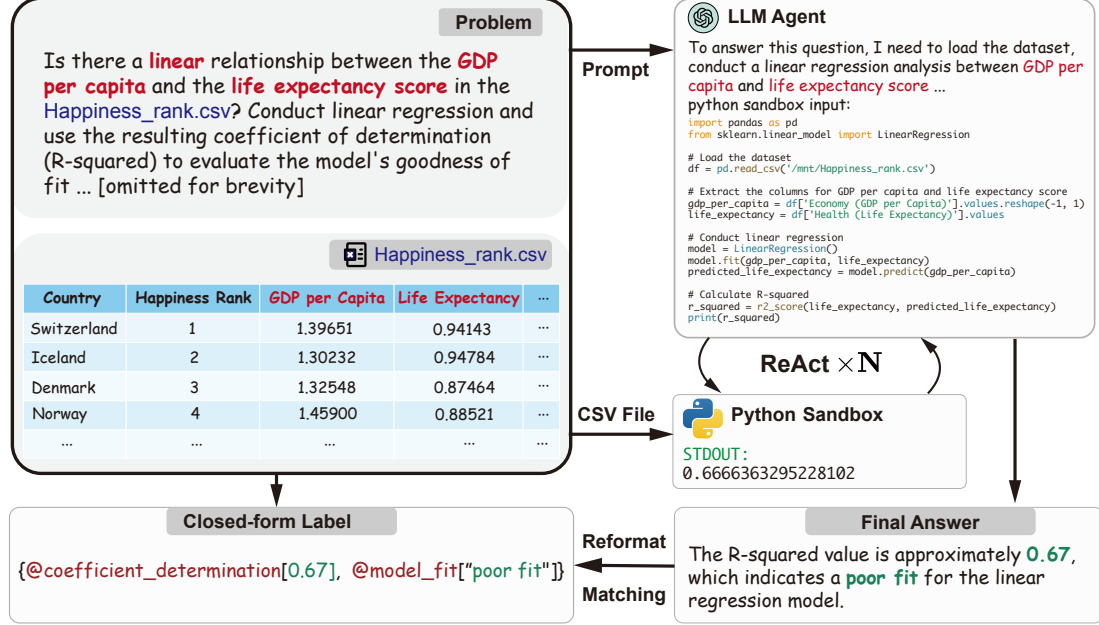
Problem

Is there a linear relationship between the GDP per capita and the life expectancy score in the Happiness_rank.csv? Conduct linear regression and use the resulting coefficient of determination (R-squared) to evaluate the model's goodness of fit ... [omitted for brevity]

Happiness_rank.csv

| Country | Happiness Rank | GDP per Capita | Life Expectancy | ... |
|---|---|---|---|---|
| Switzerland | 1 | 1.39651 | 0.94143 | ... |
| Iceland | 2 | 1.30232 | 0.94784 | ... |
| Denmark | 3 | 1.32548 | 0.87464 | ... |
| Norway | 4 | 1.45900 | 0.88521 | ... |
| ... | ... | ... | ... | ... |

Prompt

LLM Agent

To answer this question, I need to load the dataset, conduct a linear regression analysis between GDP per capita and life expectancy score ...
python sandbox input:
import pandas as pd
from sklearn.linear_model import LinearRegression

# Load the dataset
df = pd.read_csv('/mnt/Happiness_rank.csv')

# Extract the columns for GDP per capita and life expectancy score
gdp_per_capita = df['Economy (GDP per Capita)'].values.reshape(-1, 1)
life_expectancy = df['Health (Life Expectancy)'].values

# Conduct linear regression
model = LinearRegression()
model.fit(gdp_per_capita, life_expectancy)
predicted_life_expectancy = model.predict(gdp_per_capita)

# Calculate R-squared
r_squared = r2_score(life_expectancy, predicted_life_expectancy)
print(r_squared)

ReAct $\times$ N

CSV File

Python Sandbox

STDOUT:
0.6666363295228102

Closed-form Label

{@coefficient_determination[0.67], @model_fit["poor fit"]}

Reformat

Matching

Final Answer

The R-squared value is approximately 0.67, which indicates a poor fit for the linear regression model.